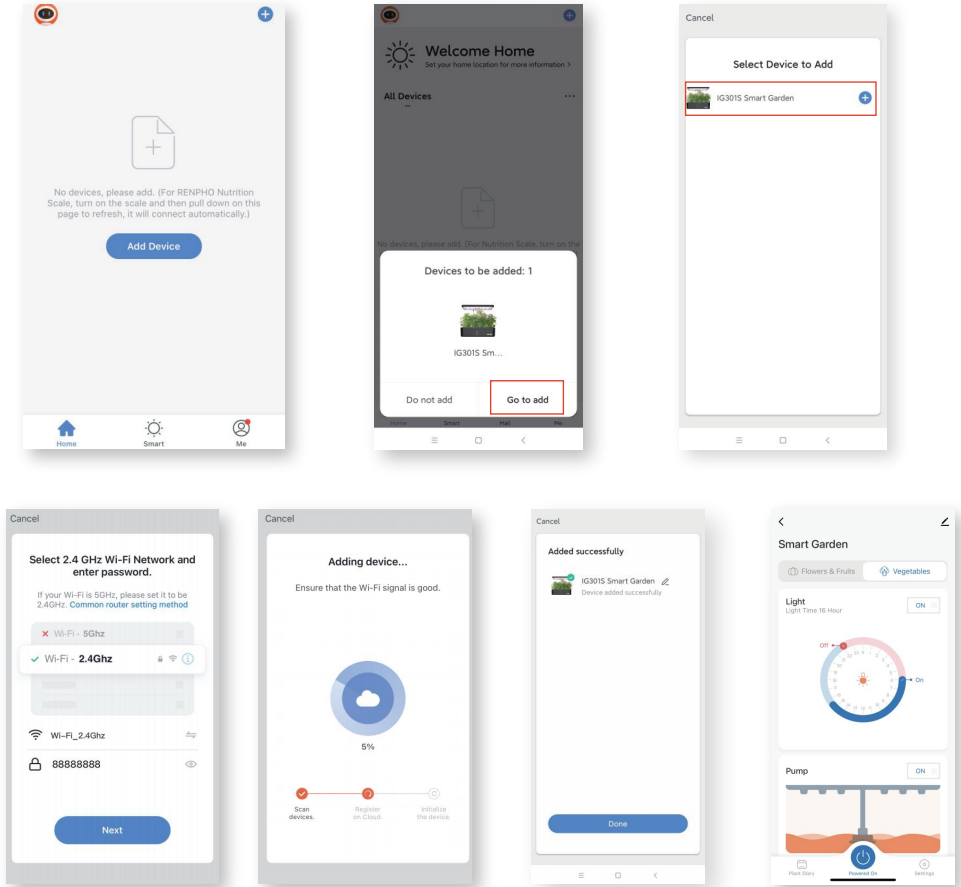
No devices, please add. (For RENPHO Nutrition Scale, turn on the scale and then pull down on this page to refresh, it will connect automatically.)

Add Device

Home
Smart
Me

Welcome Home
Set your home location for more information >

All Devices

No devices, please add. (For Nutrition Scale, turn on the

Devices to be added: 1

IG301S Sm...

Do not add
Go to add

Home
Smart
Mall
Me

Cancel

Select Device to Add

IG301S Smart Garden

Cancel

Select 2.4 GHz Wi-Fi Network and enter password.

If your Wi-Fi is 5GHz, please set it to be 2.4GHz. Common router setting method

Wi-Fi - 5Ghz
Wi-Fi - 2.4Ghz

Wi-Fi_2.4Ghz
88888888

Next

Cancel

Adding device...

Ensure that the Wi-Fi signal is good.

5%

Scan devices.
Register on Cloud.
Initialize the device.

Cancel

Added successfully

IG301S Smart Garden
Device added successfully

Done

Smart Garden

Flowers & Fruits
Vegetables

Light
Light Time 16 Hour
ON

Off
On

Pump
ON

Plant Diary
Powered On
Settings